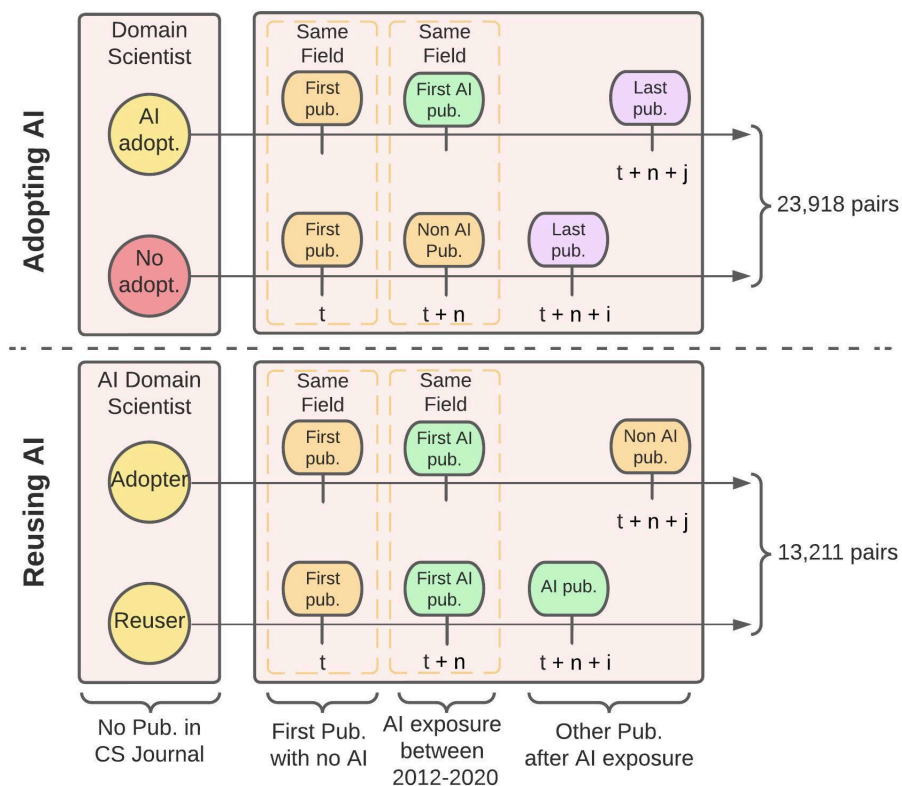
Adopting AI

Domain Scientist

AI adopt.

No adopt.

Same Field

First pub.

First pub.

t

Same Field

First AI pub.

Non AI Pub.

t + n

Last pub.

t + n + j

Last pub.

t + n + i

23,918 pairs

Reusing AI

AI Domain Scientist

Adopter

Reuser

Same Field

First pub.

First pub.

t

Same Field

First AI pub.

First AI pub.

t + n

Non AI pub.

t + n + j

AI pub.

t + n + i

13,211 pairs

No Pub. in CS Journal

First Pub. with no AI

AI exposure between 2012-2020

Other Pub. after AI exposure